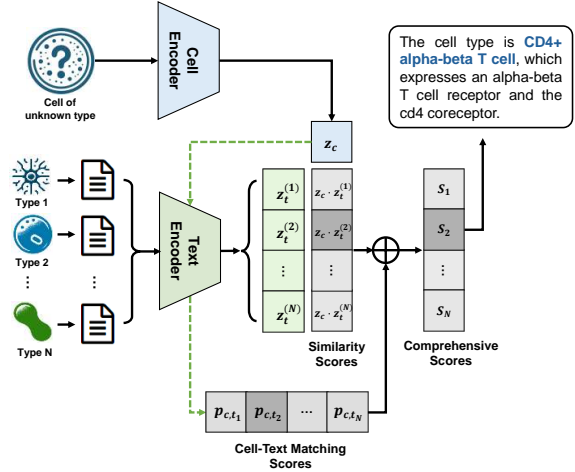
Cell of unknown type

Cell Encoder

The cell type is CD4+ alpha-beta T cell, which expresses an alpha-beta T cell receptor and the cd4 coreceptor.

$z_c$

Type 1

Type 2

⋮

⋮

Type N

Text Encoder

$z_t^{(1)}$ | $z_c \cdot z_t^{(1)}$

$z_t^{(2)}$ | $z_c \cdot z_t^{(2)}$

⋮ | ⋮

$z_t^{(N)}$ | $z_c \cdot z_t^{(N)}$

Similarity Scores

$s_1$

$s_2$

⋮

$s_N$

Comprehensive Scores

$p_{c,t_1}$ | $p_{c,t_2}$ | ... | $p_{c,t_N}$

Cell-Text Matching Scores